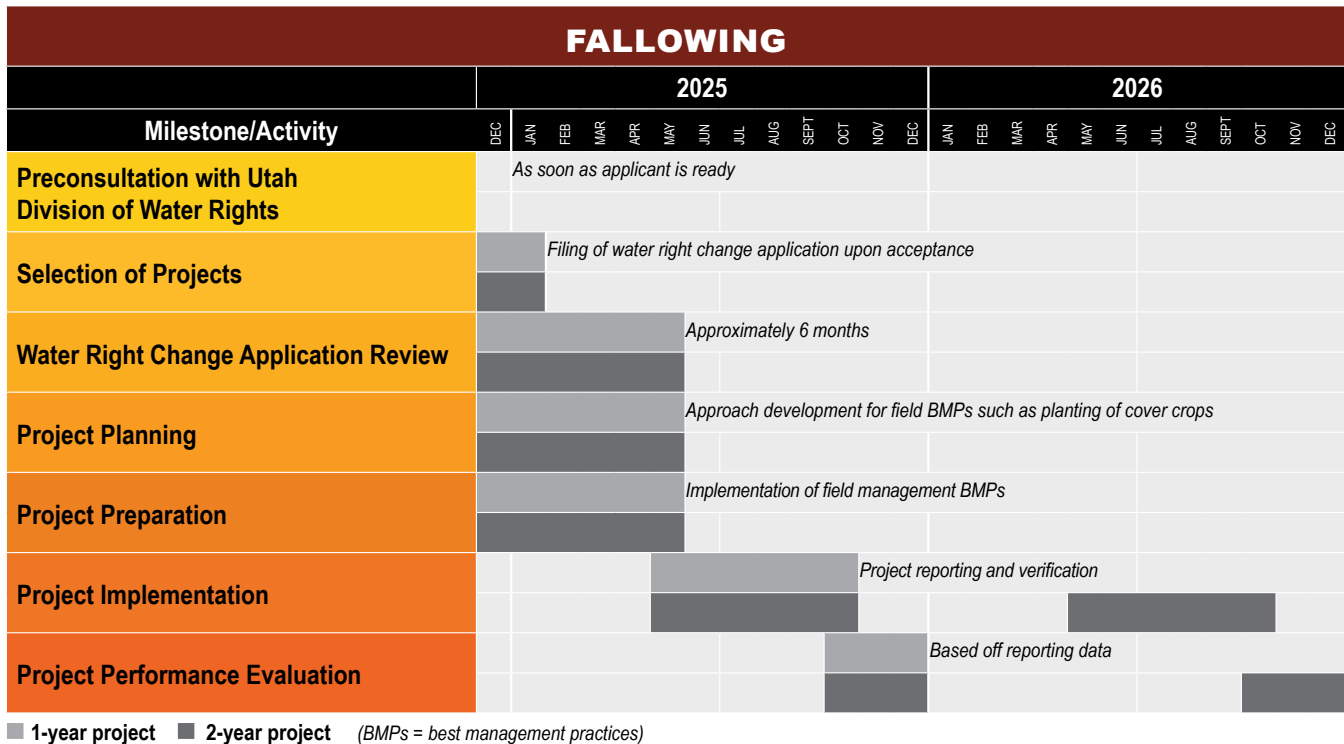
FALLOWING

| Milestone/Activity | 2025: DEC JAN FEB MAR APR MAY JUN JUL AUG SEPT OCT NOV DEC | 2026: JAN FEB MAR APR MAY JUN JUL AUG SEPT OCT NOV DEC |
|---|---|---|
| Preconsultation with Utah Division of Water Rights | As soon as applicant is ready | |
| Selection of Projects | Filing of water right change application upon acceptance | |
| Water Right Change Application Review | Approximately 6 months | |
| Project Planning | Approach development for field BMPs such as planting of cover crops | |
| Project Preparation | Implementation of field management BMPs | |
| Project Implementation | Project reporting and verification | |
| Project Performance Evaluation | Based off reporting data | |

1-year project 2-year project (BMPs = best management practices)